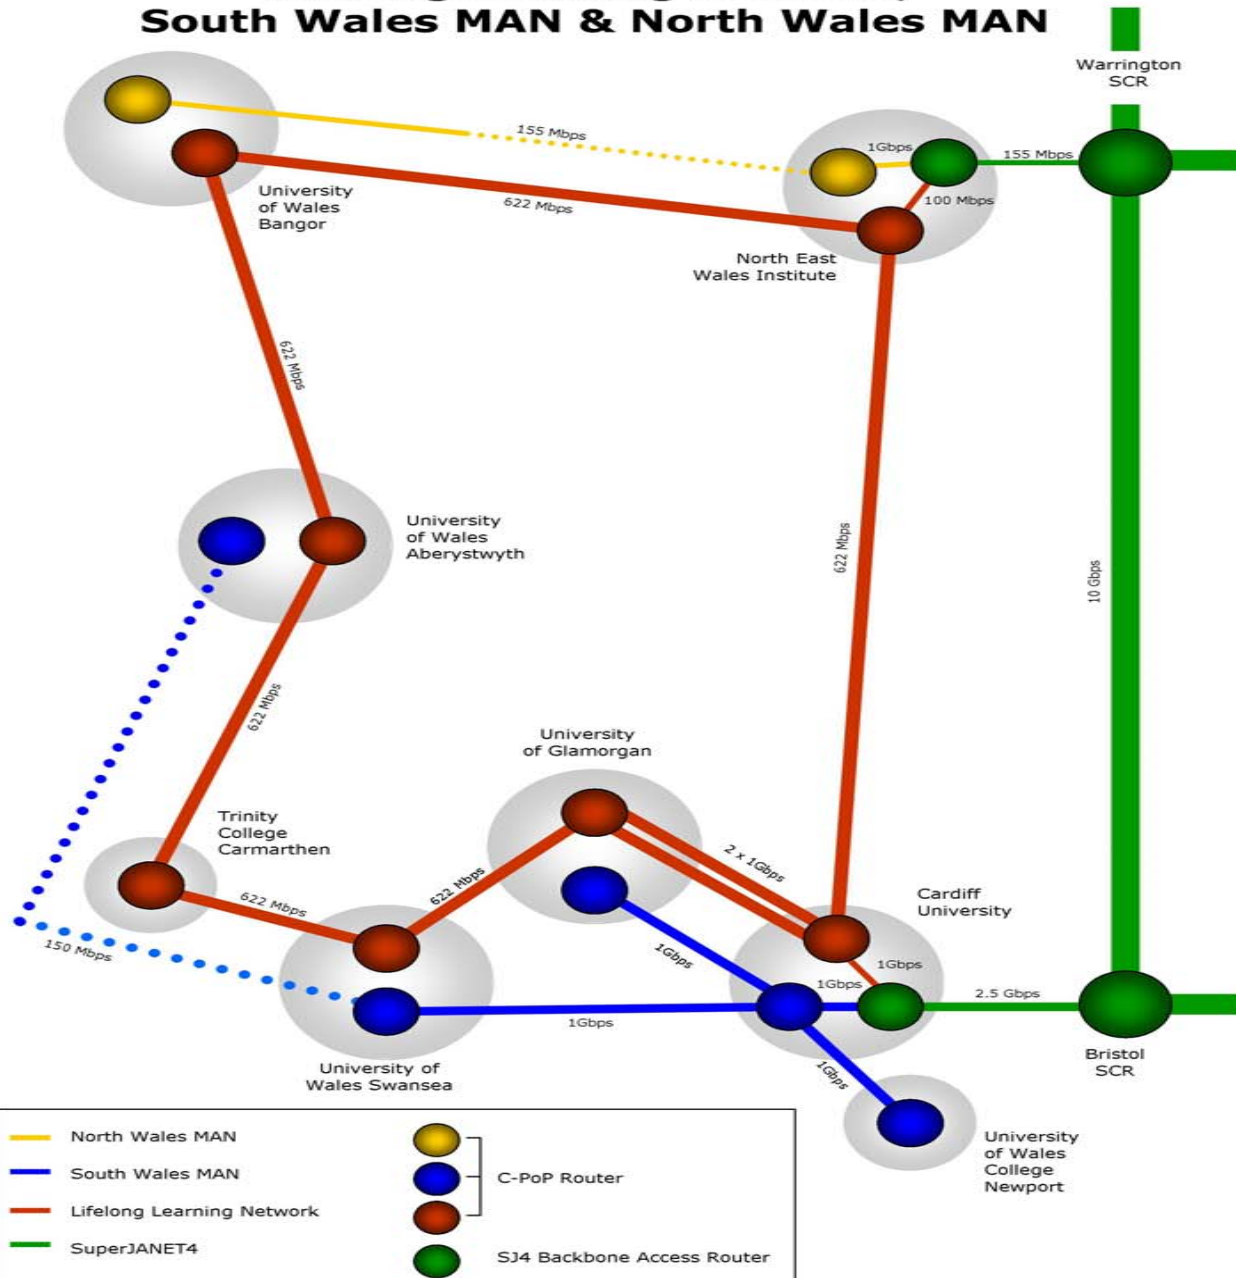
South Wales MAN & North Wales MAN

Warrington SCR

155 Mbps

1Gbps

155 Mbps

University of Wales Bangor

622 Mbps

100 Mbps

North East Wales Institute

622 Mbps

622 Mbps

10 Gbps

University of Wales Aberystwyth

622 Mbps

University of Glamorgan

Trinity College Carmarthen

622 Mbps

2 x 1Gbps

Cardiff University

622 Mbps

150 Mbps

1Gbps

1Gbps

1Gbps

2.5 Gbps

1Gbps

Bristol SCR

1Gbps

University of Wales Swansea

University of Wales College Newport

North Wales MAN

South Wales MAN

Lifelong Learning Network

SuperJANET4

C-PoP Router

SJ4 Backbone Access Router